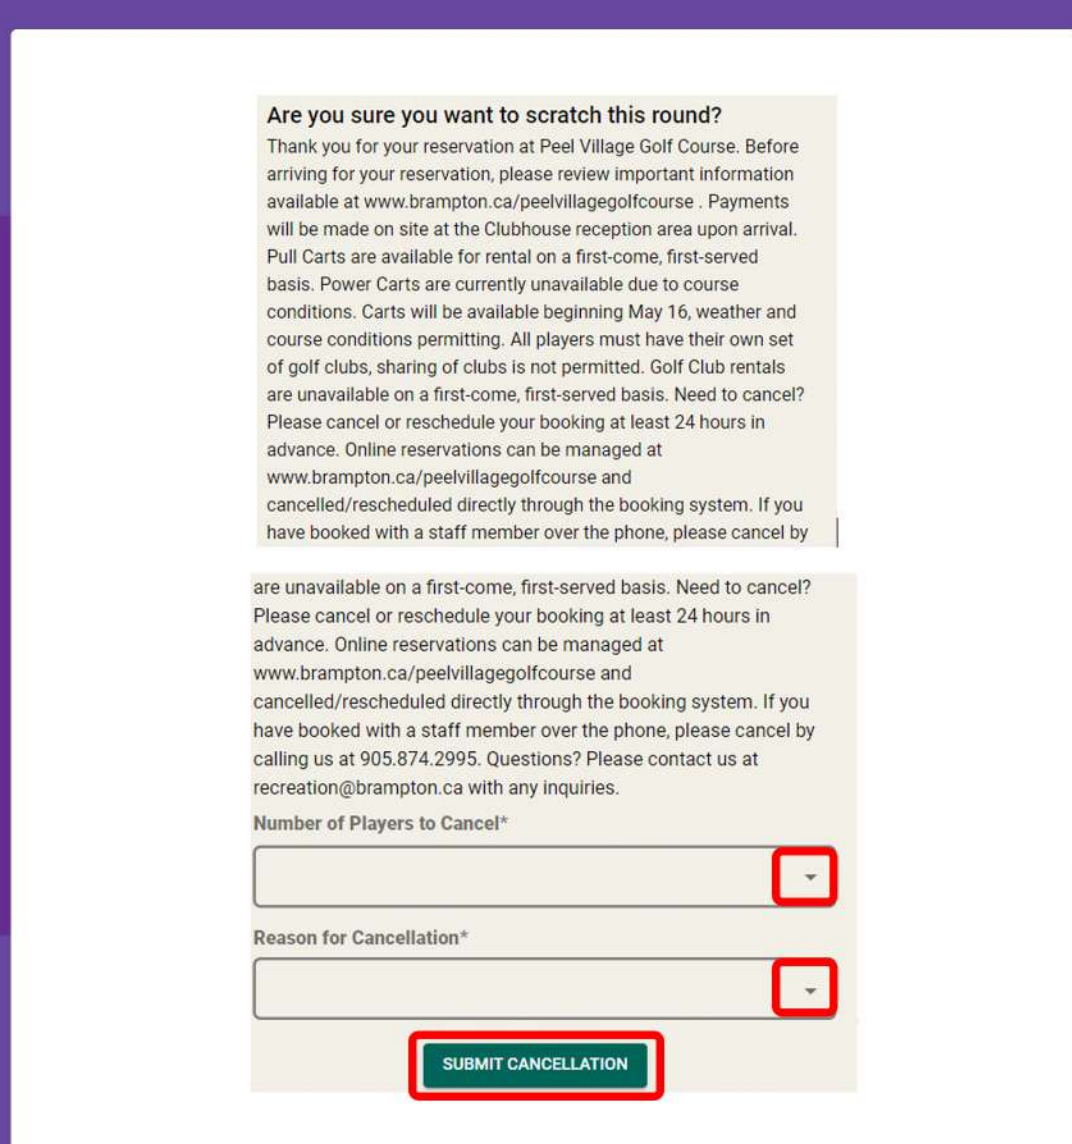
Are you sure you want to scratch this round?

Thank you for your reservation at Peel Village Golf Course. Before arriving for your reservation, please review important information available at www.brampton.ca/peelvillagegolfcourse . Payments will be made on site at the Clubhouse reception area upon arrival. Pull Carts are available for rental on a first-come, first-served basis. Power Carts are currently unavailable due to course conditions. Carts will be available beginning May 16, weather and course conditions permitting. All players must have their own set of golf clubs, sharing of clubs is not permitted. Golf Club rentals are unavailable on a first-come, first-served basis. Need to cancel? Please cancel or reschedule your booking at least 24 hours in advance. Online reservations can be managed at www.brampton.ca/peelvillagegolfcourse and cancelled/rescheduled directly through the booking system. If you have booked with a staff member over the phone, please cancel by

are unavailable on a first-come, first-served basis. Need to cancel? Please cancel or reschedule your booking at least 24 hours in advance. Online reservations can be managed at www.brampton.ca/peelvillagegolfcourse and cancelled/rescheduled directly through the booking system. If you have booked with a staff member over the phone, please cancel by calling us at 905.874.2995. Questions? Please contact us at recreation@brampton.ca with any inquiries.

Number of Players to Cancel*

Reason for Cancellation*

SUBMIT CANCELLATION